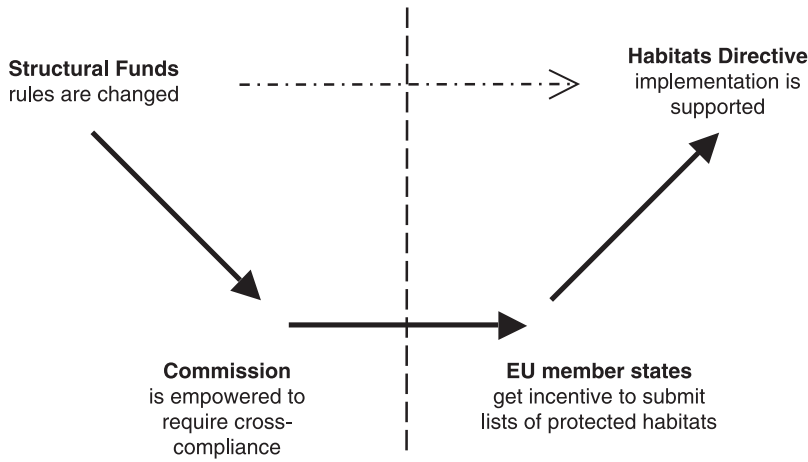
**Structural Funds**
rules are changed

**Habitats Directive**
implementation is supported

**Commission**
is empowered to require cross-compliance

**EU member states**
get incentive to submit lists of protected habitats